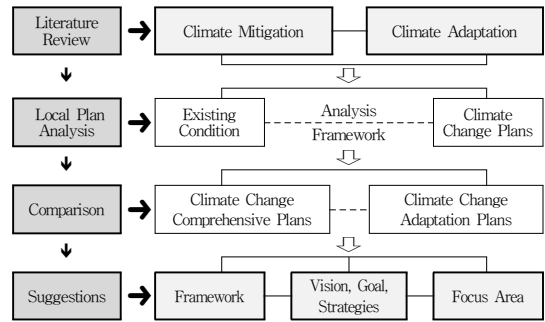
Literature Review

Climate Mitigation

Climate Adaptation

Local Plan Analysis

Existing Condition

Analysis Framework

Climate Change Plans

Comparison

Climate Change Comprehensive Plans

Climate Change Adaptation Plans

Suggestions

Framework

Vision, Goal, Strategies

Focus Area